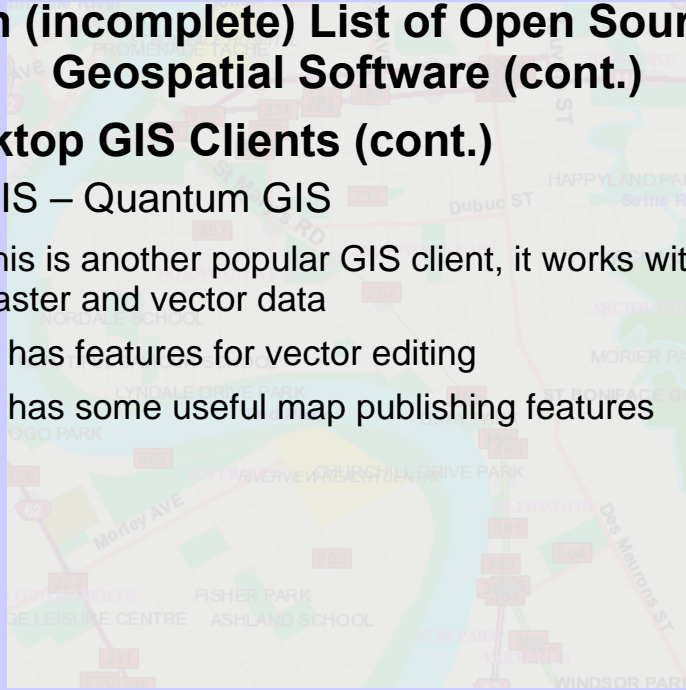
n (incomplete) List of Open Sour Geospatial Software (cont.)

ktop GIS Clients (cont.)

IS – Quantum GIS

his is another popular GIS client, it works wit aster and vector data

has features for vector editing

has some useful map publishing features

FROMENADE TACHE

Dubuc ST

HAPPYLAND PAR

NORDALE SCHOOL

LYNDALE DRIVE PARK

MORIER PA

ST BONIFACE G

OGO PARK

RIVERVIEW HEALTH CENTRE

CHURCHILL DRIVE PARK

Morley AVE

Des Meurons ST

FISHER PARK

GE LEISURE CENTRE

ASHLAND SCHOOL

WINDSOR PAR

ST